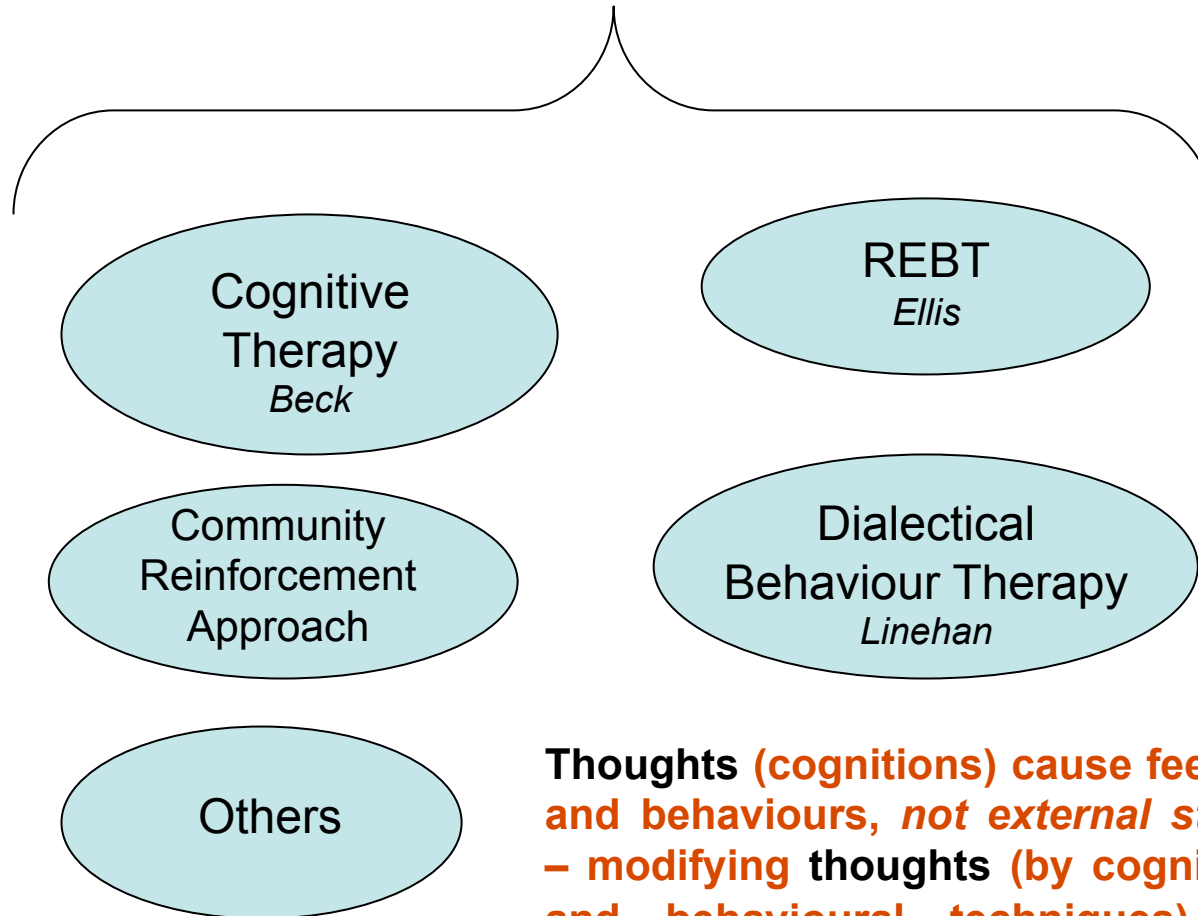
Cognitive Therapy
*Beck*

REBT
*Ellis*

Community Reinforcement Approach

Dialectical Behaviour Therapy
*Linehan*

Others

**Thoughts (cognitions) cause fee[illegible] and behaviours, *not external s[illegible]* – modifying thoughts (by cogni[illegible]** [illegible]